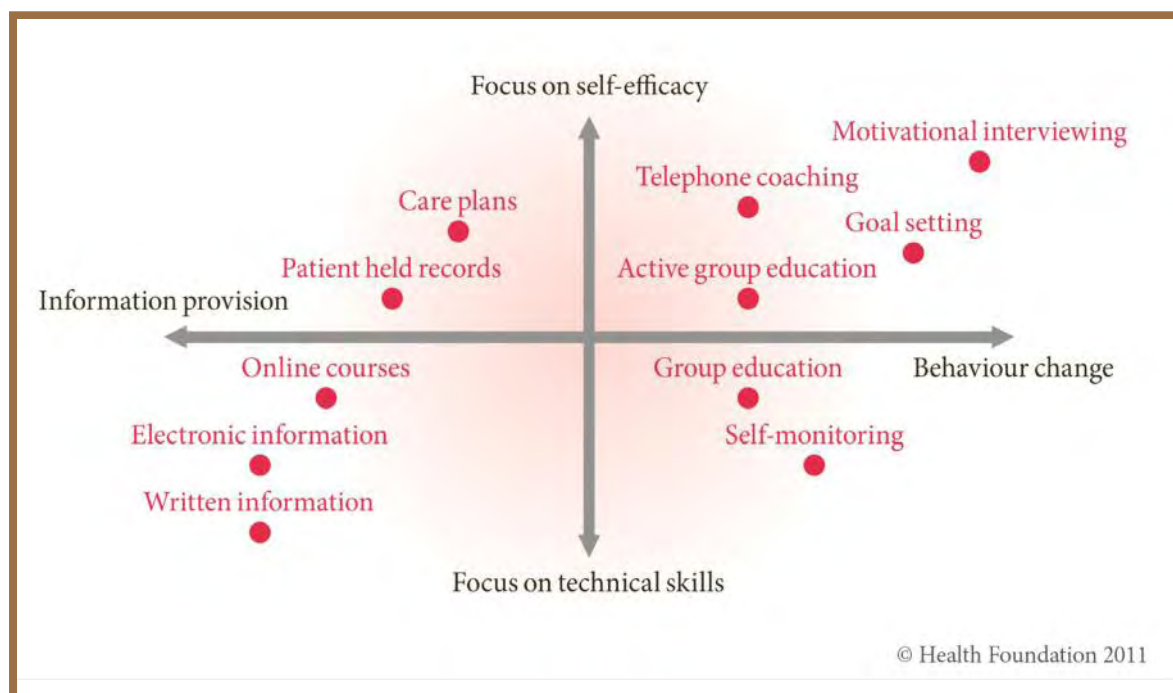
Focus on self-efficacy

Motivational interviewing

Telephone coaching

Care plans

Goal setting

Patient held records

Active group education

Information provision

Online courses

Group education

Behaviour change

Electronic information

Self-monitoring

Written information

Focus on technical skills

© Health Foundation 2011